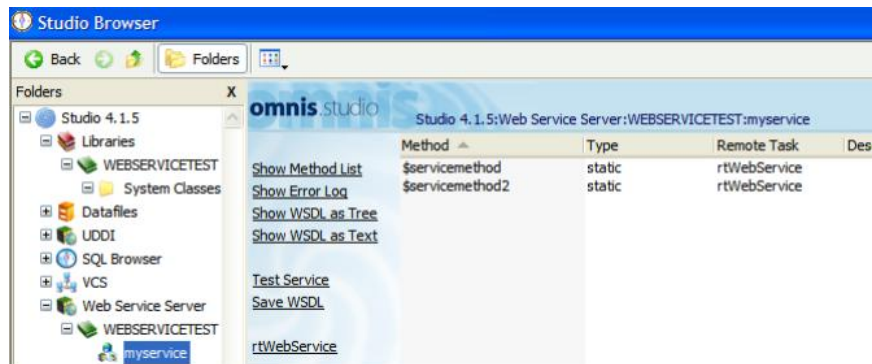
Studio Browser

Back Folders

Folders X

Studio 4.1.5
Libraries
WEBSERVICETEST
System Classes
Datafiles
UDDI
SQL Browser
VCS
Web Service Server
WEBSERVICETEST
myservice

omnis studio

Studio 4.1.5:Web Service Server:WEBSERVICETEST:myservice

Show Method List
Show Error Log
Show WSDL as Tree
Show WSDL as Text

Test Service
Save WSDL

rtWebService

| Method | Type | Remote Task | Des |
|---|---|---|---|
| $servicemethod | static | rtWebService | |
| $servicemethod2 | static | rtWebService | |